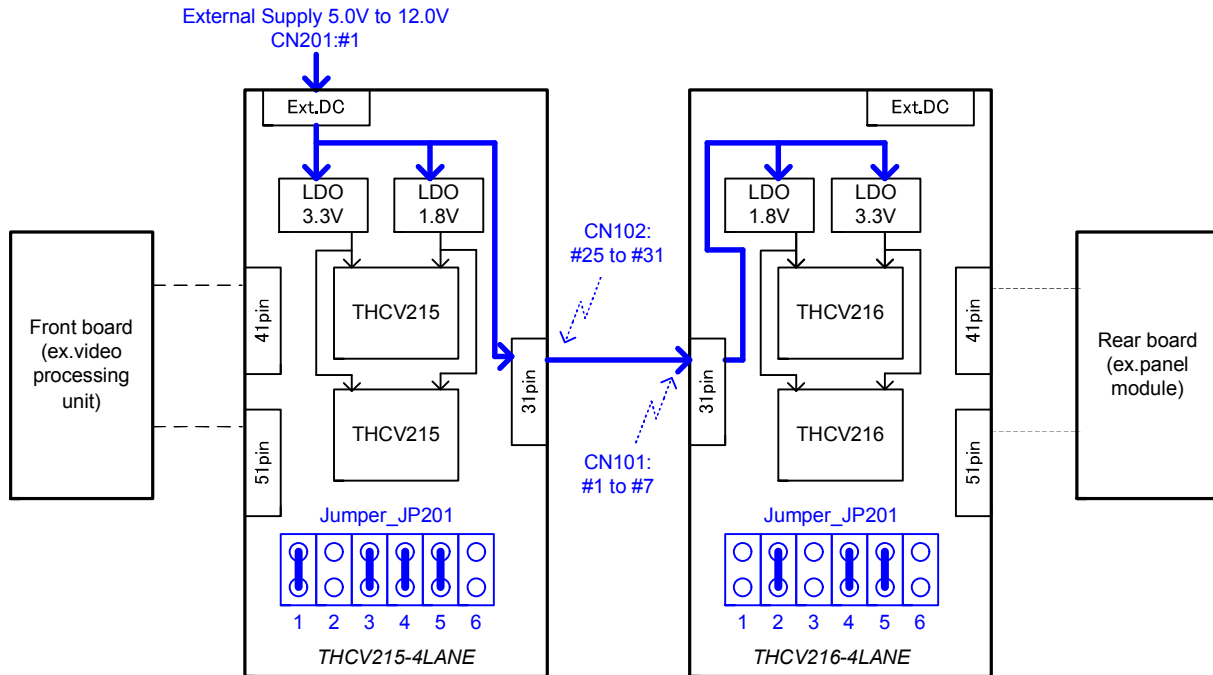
External Supply 5.0V to 12.0V
CN201:#1

Ext.DC

LDO 3.3V

LDO 1.8V

THCV215

THCV215

41pin

51pin

31pin

Front board (ex.video processing unit)

Jumper_JP201

1 2 3 4 5 6

THCV215-4LANE

CN102: #25 to #31

CN101: #1 to #7

Ext.DC

LDO 1.8V

LDO 3.3V

THCV216

THCV216

31pin

41pin

51pin

Rear board (ex.panel module)

Jumper_JP201

1 2 3 4 5 6

THCV216-4LANE